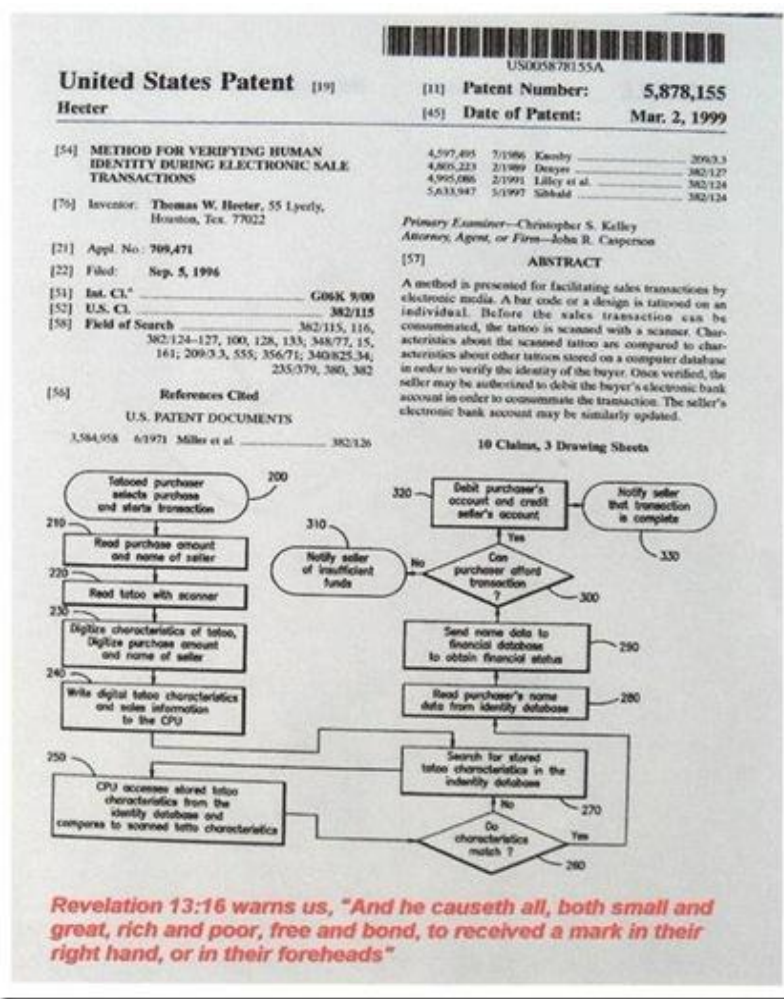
US005878155A

United States Patent [19]

Heeter

[11] Patent Number: 5,878,155

[45] Date of Patent: Mar. 2, 1999

[54] METHOD FOR VERIFYING HUMAN IDENTITY DURING ELECTRONIC SALE TRANSACTIONS

[76] Inventor: Thomas W. Heeter, 55 Lyerly, Houston, Tex. 77022

[21] Appl. No.: 709,471

[22] Filed: Sep. 5, 1996

[51] Int. Cl.$^6$ G06K 9/00

[52] U.S. Cl. 382/115

[58] Field of Search 382/115, 116, 382/124–127, 100, 128, 133; 348/77, 15, 161; 209/3.3, 555; 356/71; 340/825.34; 235/379, 380, 382

[56] References Cited

U.S. PATENT DOCUMENTS

3,584,958 6/1971 Miller et al. 382/126

4,597,495 7/1986 Knosby 209/3.3
4,805,223 2/1989 Denyer 382/127
4,995,086 2/1991 Lilley et al. 382/124
5,633,947 5/1997 Sibbald 382/124

Primary Examiner—Christopher S. Kelley
Attorney, Agent, or Firm—John R. Casperson

[57] ABSTRACT

A method is presented for facilitating sales transactions by electronic media. A bar code or a design is tattooed on an individual. Before the sales transaction can be consummated, the tattoo is scanned with a scanner. Characteristics about the scanned tattoo are compared to characteristics about other tattoos stored on a computer database in order to verify the identity of the buyer. Once verified, the seller may be authorized to debit the buyer's electronic bank account in order to consummate the transaction. The seller's electronic bank account may be similarly updated.

10 Claims, 3 Drawing Sheets

Tatooed purchaser selects purchase and starts transaction
200
210
Read purchase amount and name of seller
220
Read tatoo with scanner
230
Digitize characteristics of tatoo, Digitize purchase amount and name of seller
240
Write digital tatoo characteristics and sales information to the CPU
250
CPU accesses stored tatoo characteristics from the identity database and compares to scanned tatto characteristics
320
Debit purchaser's account and credit seller's account
Notify seller that transaction is complete
330
Yes
310
Notify seller of insufficient funds
No
Can purchaser afford transaction ?
300
Send name data to financial database to obtain financial status
290
Read purchaser's name data from identity database
280
Search for stored tatoo characteristics in the indentity database
No
270
Do characteristics match ?
Yes
260

Revelation 13:16 warns us, "And he causeth all, both small and great, rich and poor, free and bond, to received a mark in their right hand, or in their foreheads"